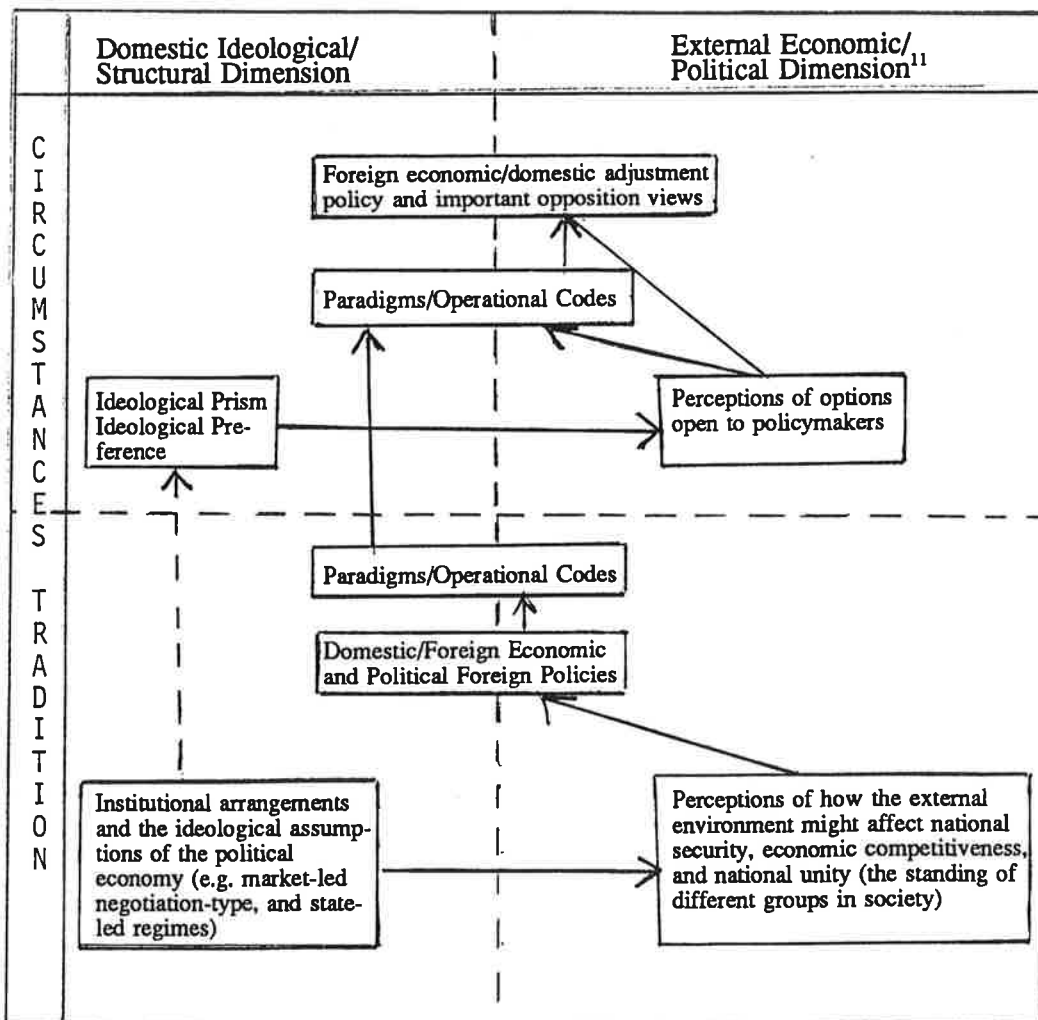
Domestic Ideological/ Structural Dimension

External Economic/ Political Dimension$^{11}$

C I R C U M S T A N C E S

T R A D I T I O N

Foreign economic/domestic adjustment policy and important opposition views

Paradigms/Operational Codes

Ideological Prism Ideological Preference

Perceptions of options open to policymakers

Paradigms/Operational Codes

Domestic/Foreign Economic and Political Foreign Policies

Institutional arrangements and the ideological assumptions of the political economy (e.g. market-led negotiation-type, and stateled regimes)

Perceptions of how the external environment might affect national security, economic competitiveness, and national unity (the standing of different groups in society)